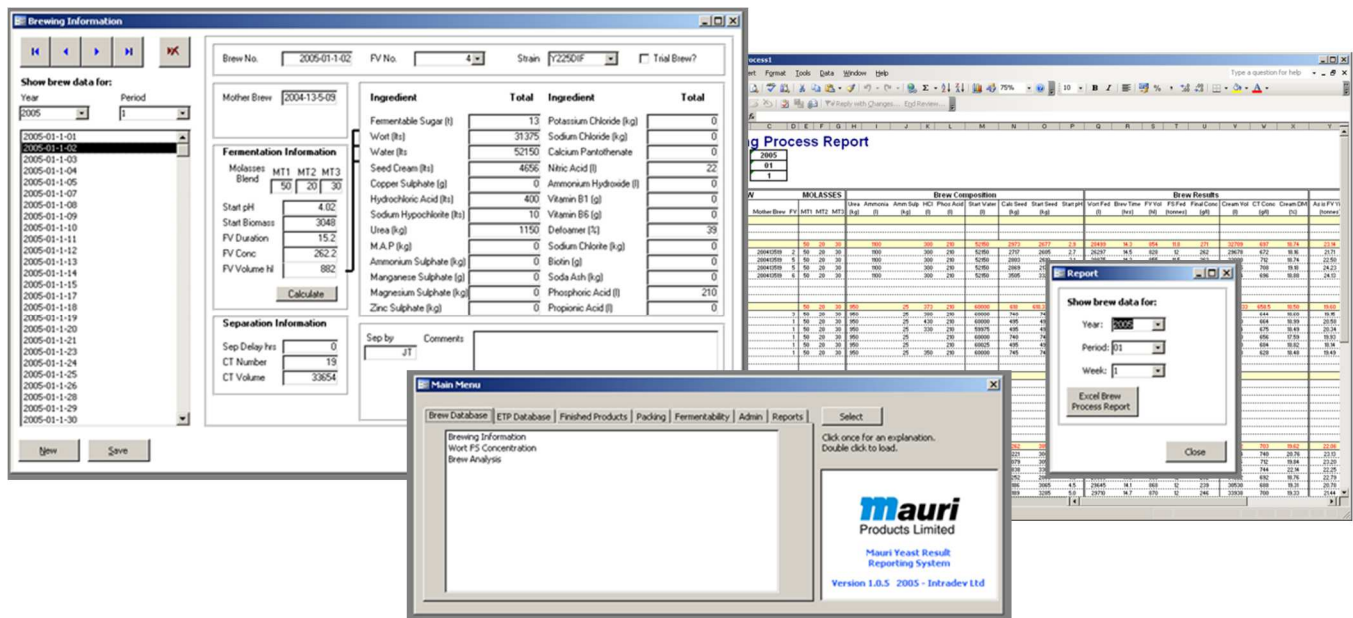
Brewing Information

Show brew data for:
Year
2005
Period
1

2005-01-1-01
2005-01-1-02
2005-01-1-03
2005-01-1-04
2005-01-1-05
2005-01-1-07
2005-01-1-08
2005-01-1-09
2005-01-1-10
2005-01-1-11
2005-01-1-12
2005-01-1-13
2005-01-1-14
2005-01-1-15
2005-01-1-17
2005-01-1-18
2005-01-1-19
2005-01-1-20
2005-01-1-21
2005-01-1-23
2005-01-1-24
2005-01-1-25
2005-01-1-26
2005-01-1-28
2005-01-1-29
2005-01-1-30

New
Save

Brew No. 2005-01-1-02
FV No. 4
Strain Y225DIF
Trial Brew?

Mother Brew 2004-13-5-09

Fermentation Information
Molasses Blend
MT1 50
MT2 20
MT3 30
Start pH 4.02
Start Biomass 3048
FV Duration 15.2
FV Conc 262.2
FV Volume hl 882
Calculate

Separation Information
Sep Delay hrs 0
CT Number 19
CT Volume 33654

| Ingredient | Total | Ingredient | Total |
|---|---|---|---|
| Fermentable Sugar (t) | 13 | Potassium Chloride (kg) | 0 |
| Wort (lts) | 31375 | Sodium Chloride (kg) | 0 |
| Water (lts) | 52150 | Calcium Pantothenate | 0 |
| Seed Cream (lts) | 4656 | Nitric Acid (l) | 22 |
| Copper Sulphate (g) | 0 | Ammonium Hydroxide (l) | 0 |
| Hydrochloric Acid (lts) | 400 | Vitamin B1 (g) | 0 |
| Sodium Hypochlorite (lts) | 10 | Vitamin B6 (g) | 0 |
| Urea (kg) | 1150 | Defoamer (%) | 39 |
| M.A.P (kg) | 0 | Sodium Chlorite (kg) | 0 |
| Ammonium Sulphate (kg) | 0 | Biotin (g) | 0 |
| Manganese Sulphate (g) | 0 | Soda Ash (kg) | 0 |
| Magnesium Sulphate (kg) | 0 | Phosphoric Acid (l) | 210 |
| Zinc Sulphate (kg) | 0 | Propionic Acid (l) | 0 |

Sep by JT
Comments

rocess1
Format Tools Data Window Help
Type a question for help
Reply with Changes... End Review...
g Process Report
2005
01
1
MOLASSES
Brew Composition
Brew Results

Report
Show brew data for:
Year: 2005
Period: 01
Week: 1
Excel Brew Process Report
Close

Main Menu
Brew Database | ETP Database | Finished Products | Packing | Fermentability | Admin | Reports
Select
Brewing Information
Wort FS Concentration
Brew Analysis
Click once for an explanation.
Double click to load.
Mauri
Products Limited
Mauri Yeast Result Reporting System
Version 1.0.5 2005 - Intradev Ltd